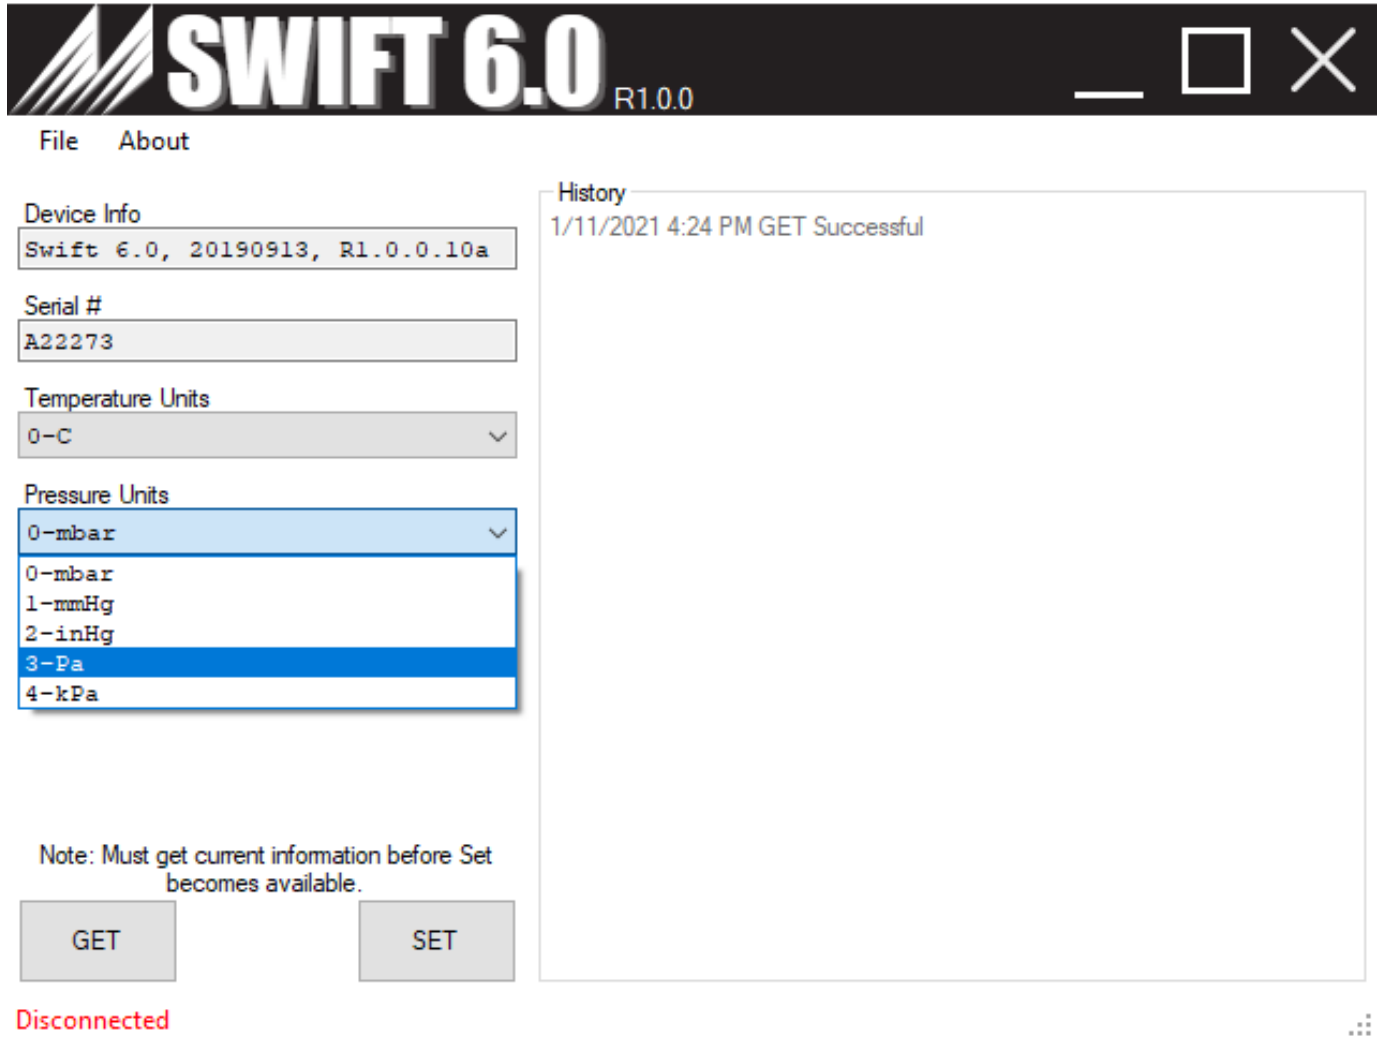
SWIFT 6.0 R1.0.0

File About

Device Info
Swift 6.0, 20190913, R1.0.0.10a

Serial #
A22273

Temperature Units
0-C

Pressure Units
0-mbar
0-mbar
1-mmHg
2-inHg
3-Pa
4-kPa

Note: Must get current information before Set becomes available.

GET SET

Disconnected

History
1/11/2021 4:24 PM GET Successful